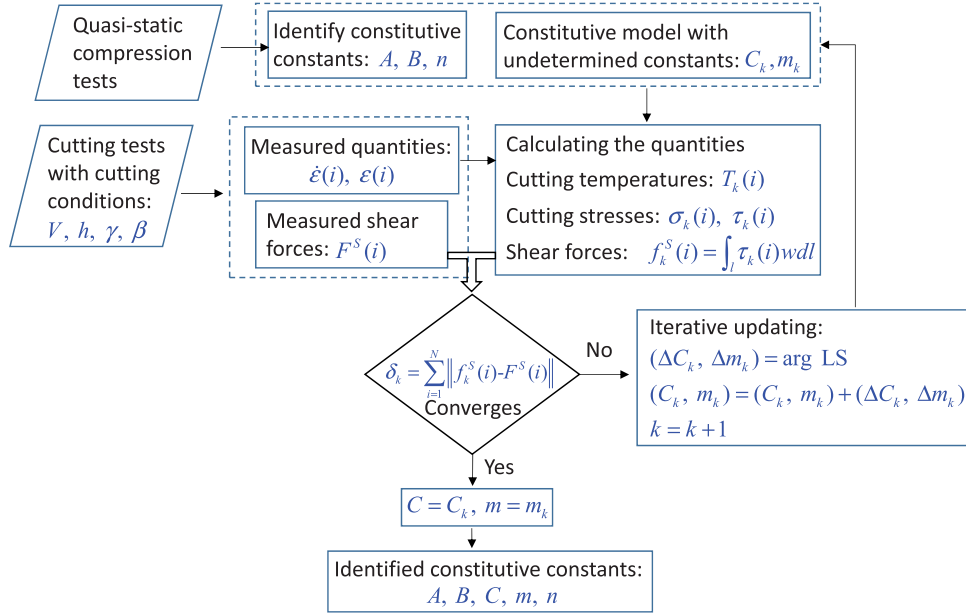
Quasi-static compression tests

Identify constitutive constants: $A$, $B$, $n$

Constitutive model with undetermined constants: $C_k, m_k$

Cutting tests with cutting conditions: $V$, $h$, $\gamma$, $\beta$

Measured quantities: $\dot{\varepsilon}(i)$, $\varepsilon(i)$

Measured shear forces: $F^S(i)$

Calculating the quantities
Cutting temperatures: $T_k(i)$
Cutting stresses: $\sigma_k(i)$, $\tau_k(i)$
Shear forces: $f_k^S(i) = \int_l \tau_k(i) wdl$

$\delta_k = \sum_{i=1}^{N} \left\| f_k^S(i) \text{-} F^S(i) \right\|$
Converges

No

Iterative updating:
$(\Delta C_k,\ \Delta m_k) = \arg\ \text{LS}$
$(C_k,\ m_k) = (C_k,\ m_k) + (\Delta C_k,\ \Delta m_k)$
$k = k+1$

Yes

$C = C_k,\ m = m_k$

Identified constitutive constants:
$A$, $B$, $C$, $m$, $n$